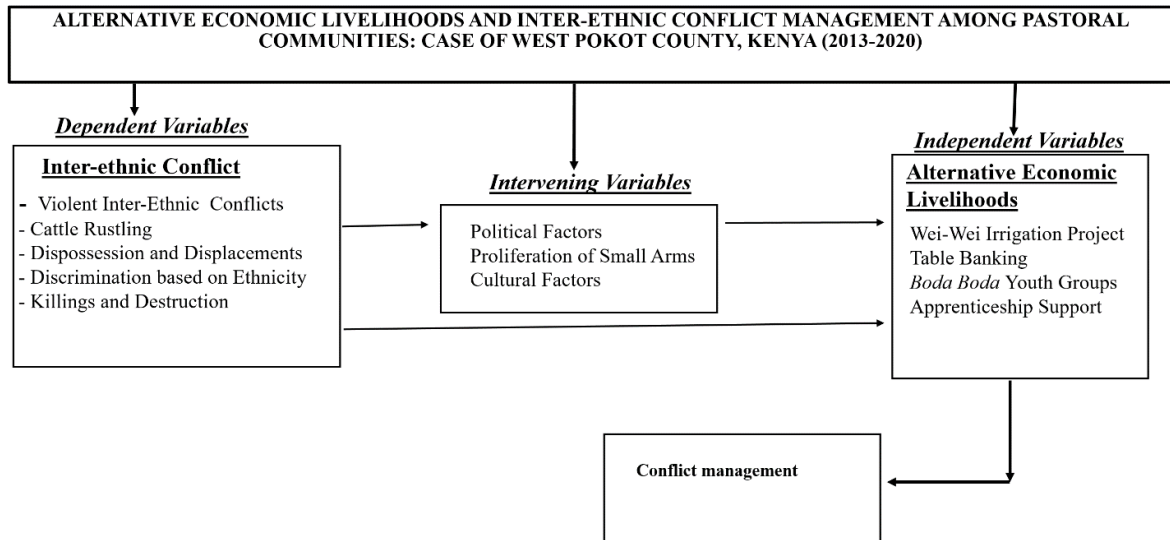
ALTERNATIVE ECONOMIC LIVELIHOODS AND INTER-ETHNIC CONFLICT MANAGEMENT AMONG PASTORAL COMMUNITIES: CASE OF WEST POKOT COUNTY, KENYA (2013-2020)

Dependent Variables

Inter-ethnic Conflict
- Violent Inter-Ethnic Conflicts
- Cattle Rustling
- Dispossession and Displacements
- Discrimination based on Ethnicity
- Killings and Destruction

Intervening Variables

Political Factors
Proliferation of Small Arms
Cultural Factors

Independent Variables

Alternative Economic Livelihoods
Wei-Wei Irrigation Project
Table Banking
Boda Boda Youth Groups
Apprenticeship Support

Conflict management